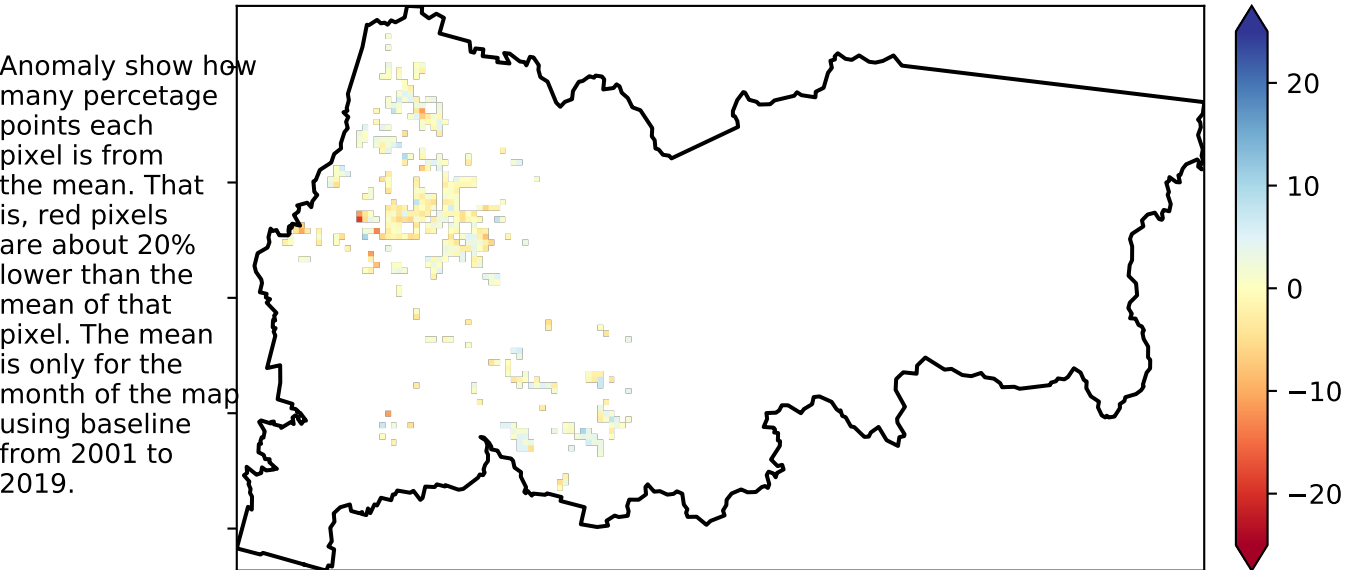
Anomaly show how many percetage points each pixel is from the mean. That is, red pixels are about 20% lower than the mean of that pixel. The mean is only for the month of the map using baseline from 2001 to 2019.

20
10
0
−10
−20